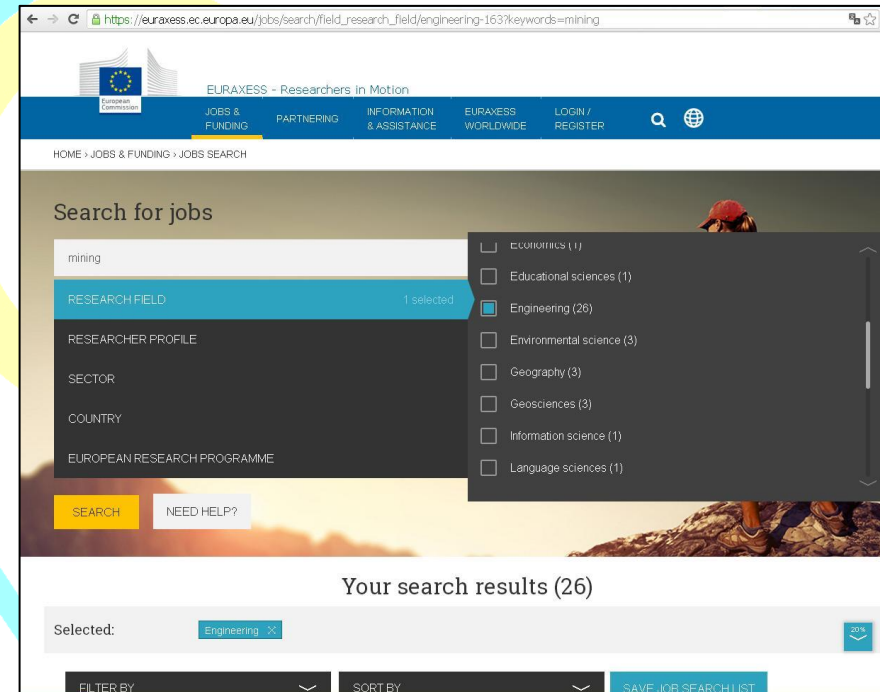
https://euraxess.ec.europa.eu/jobs/search/field_research_field/engineering-163?keywords=mining

European Commission

EURAXESS - Researchers in Motion

JOBS & FUNDING | PARTNERING | INFORMATION & ASSISTANCE | EURAXESS WORLDWIDE | LOGIN / REGISTER

HOME › JOBS & FUNDING › JOBS SEARCH

Search for jobs

mining

RESEARCH FIELD 1 selected

RESEARCHER PROFILE

SECTOR

COUNTRY

EUROPEAN RESEARCH PROGRAMME

Economics (1)

Educational sciences (1)

Engineering (26)

Environmental science (3)

Geography (3)

Geosciences (3)

Information science (1)

Language sciences (1)

SEARCH

NEED HELP?

Your search results (26)

Selected: Engineering ×

20%

FILTER BY

SORT BY

SAVE JOB SEARCH LIST